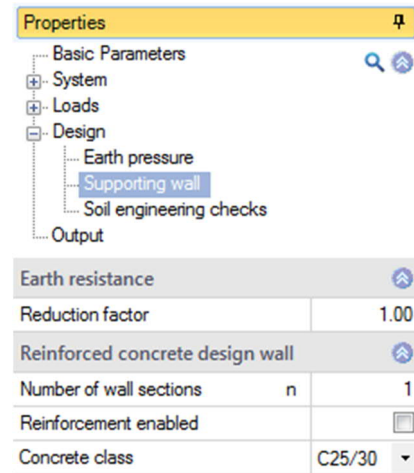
Properties

Basic Parameters
System
Loads
Design
Earth pressure
Supporting wall
Soil engineering checks
Output

Earth resistance

| Reduction factor | | 1.00 |
|---|---|---|

Reinforced concrete design wall

| Number of wall sections | n | 1 |
|---|---|---|
| Reinforcement enabled | | |
| Concrete class | | C25/30 |